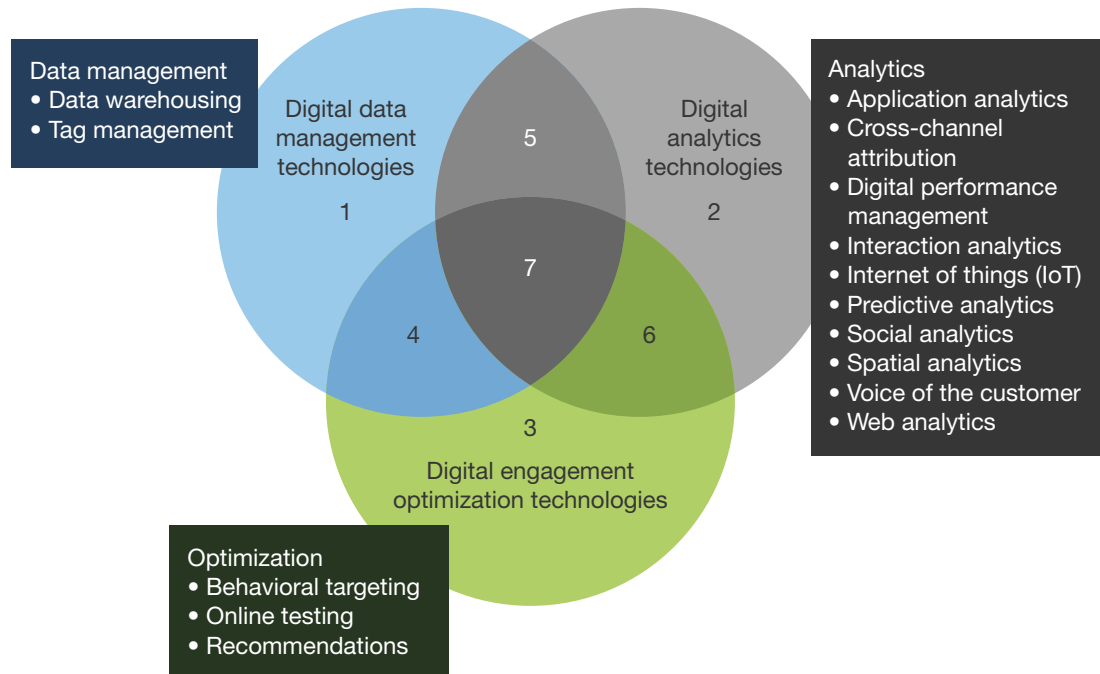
Data management
• Data warehousing
• Tag management

Digital data management technologies

1

5

Digital analytics technologies

2

7

4

6

3

Digital engagement optimization technologies

Analytics
• Application analytics
• Cross-channel attribution
• Digital performance management
• Interaction analytics
• Internet of things (IoT)
• Predictive analytics
• Social analytics
• Spatial analytics
• Voice of the customer
• Web analytics

Optimization
• Behavioral targeting
• Online testing
• Recommendations